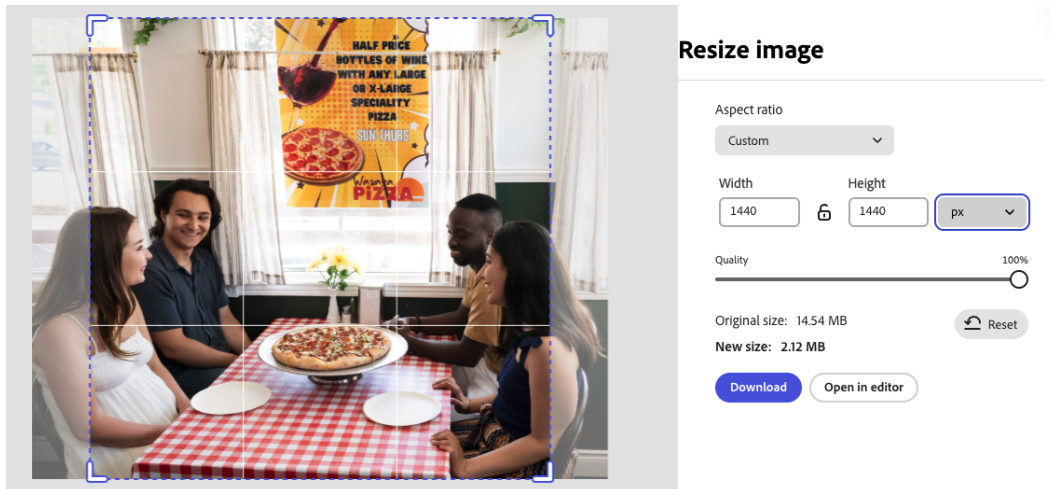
HALF PRICE BOTTLES OF WINE WITH ANY LARGE OR X-LARGE SPECIALITY PIZZA

SUN-THURS

PIZZA

Resize image

Aspect ratio

Custom

Width

1440

Height

1440

px

Quality

100%

Original size: 14.54 MB

Reset

New size: 2.12 MB

Download

Open in editor